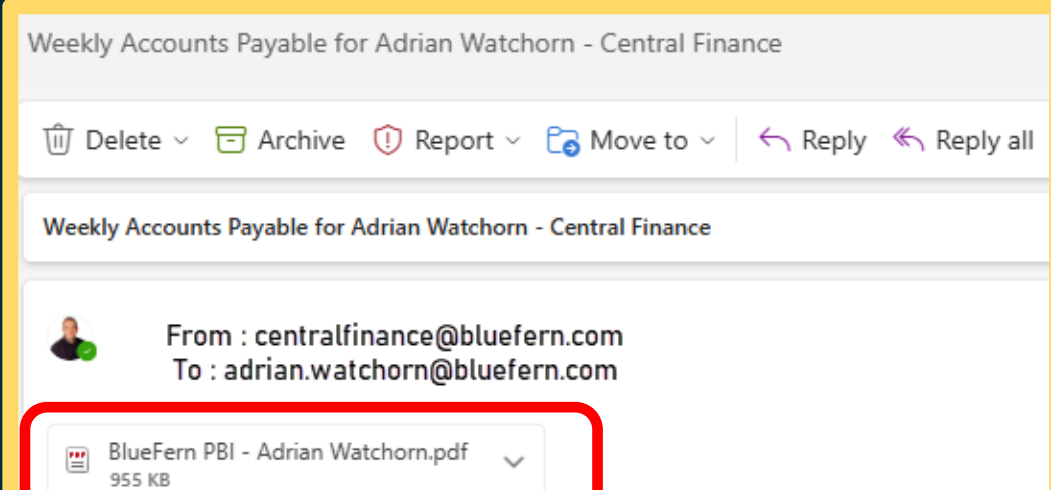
Weekly Accounts Payable for Adrian Watchorn - Central Finance

Delete Archive Report Move to Reply Reply all

Weekly Accounts Payable for Adrian Watchorn - Central Finance

From : centralfinance@bluefern.com
To : adrian.watchorn@bluefern.com

BlueFern PBI - Adrian Watchorn.pdf
955 KB